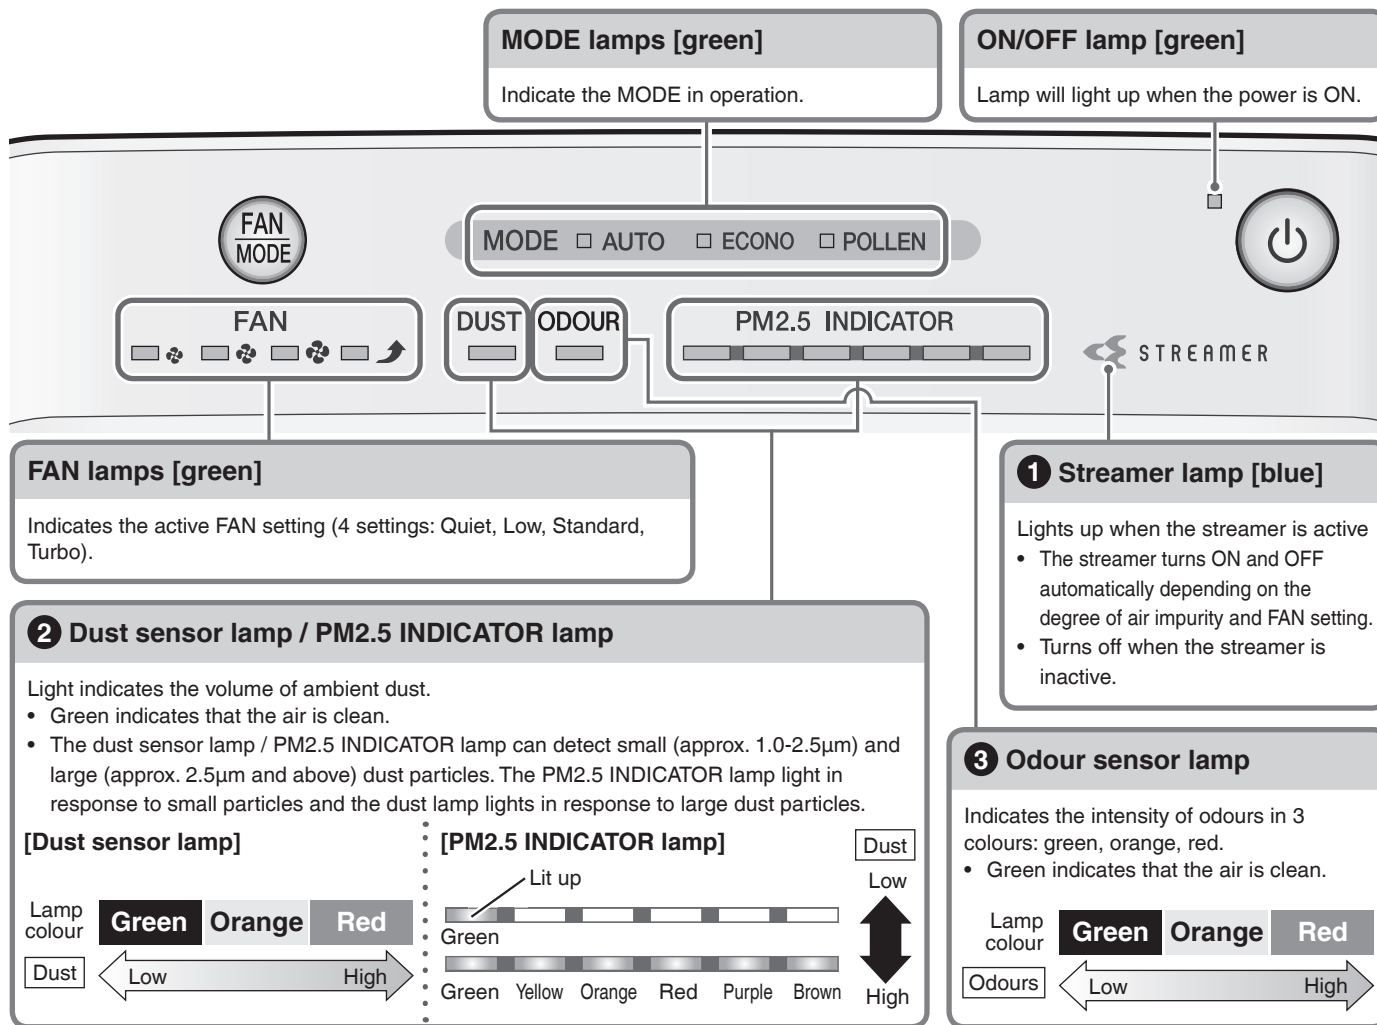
MODE lamps [green]

Indicate the MODE in operation.

ON/OFF lamp [green]

Lamp will light up when the power is ON.

FAN
MODE

MODE □ AUTO □ ECONO □ POLLEN

FAN

DUST ODOUR

PM2.5 INDICATOR

STREAMER

FAN lamps [green]

Indicates the active FAN setting (4 settings: Quiet, Low, Standard, Turbo).

1 Streamer lamp [blue]

Lights up when the streamer is active
• The streamer turns ON and OFF automatically depending on the degree of air impurity and FAN setting.
• Turns off when the streamer is inactive.

2 Dust sensor lamp / PM2.5 INDICATOR lamp

Light indicates the volume of ambient dust.
• Green indicates that the air is clean.
• The dust sensor lamp / PM2.5 INDICATOR lamp can detect small (approx. 1.0-2.5µm) and large (approx. 2.5µm and above) dust particles. The PM2.5 INDICATOR lamp light in response to small particles and the dust lamp lights in response to large dust particles.

[Dust sensor lamp]

Lamp colour | Green | Orange | Red

Dust | Low | High

[PM2.5 INDICATOR lamp]

Lit up

Green

Green Yellow Orange Red Purple Brown

Dust
Low
High

3 Odour sensor lamp

Indicates the intensity of odours in 3 colours: green, orange, red.
• Green indicates that the air is clean.

Lamp colour | Green | Orange | Red

Odours | Low | High